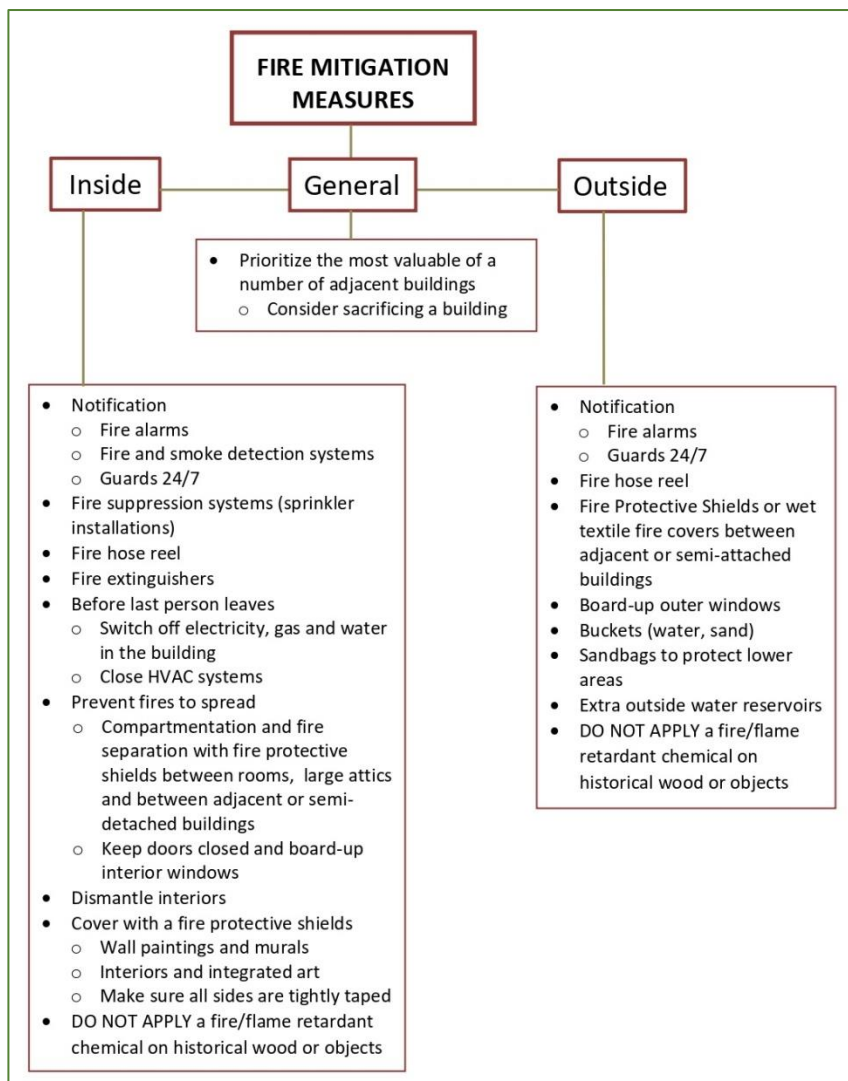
FIRE MITIGATION MEASURES

Inside

General

Outside

- Prioritize the most valuable of a number of adjacent buildings
  - Consider sacrificing a building

- Notification
  - Fire alarms
  - Fire and smoke detection systems
  - Guards 24/7
- Fire suppression systems (sprinkler installations)
- Fire hose reel
- Fire extinguishers
- Before last person leaves
  - Switch off electricity, gas and water in the building
  - Close HVAC systems
- Prevent fires to spread
  - Compartmentation and fire separation with fire protective shields between rooms, large attics and between adjacent or semi-detached buildings
  - Keep doors closed and board-up interior windows
- Dismantle interiors
- Cover with a fire protective shields
  - Wall paintings and murals
  - Interiors and integrated art
  - Make sure all sides are tightly taped
- DO NOT APPLY a fire/flame retardant chemical on historical wood or objects

- Notification
  - Fire alarms
  - Guards 24/7
- Fire hose reel
- Fire Protective Shields or wet textile fire covers between adjacent or semi-attached buildings
- Board-up outer windows
- Buckets (water, sand)
- Sandbags to protect lower areas
- Extra outside water reservoirs
- DO NOT APPLY a fire/flame retardant chemical on historical wood or objects